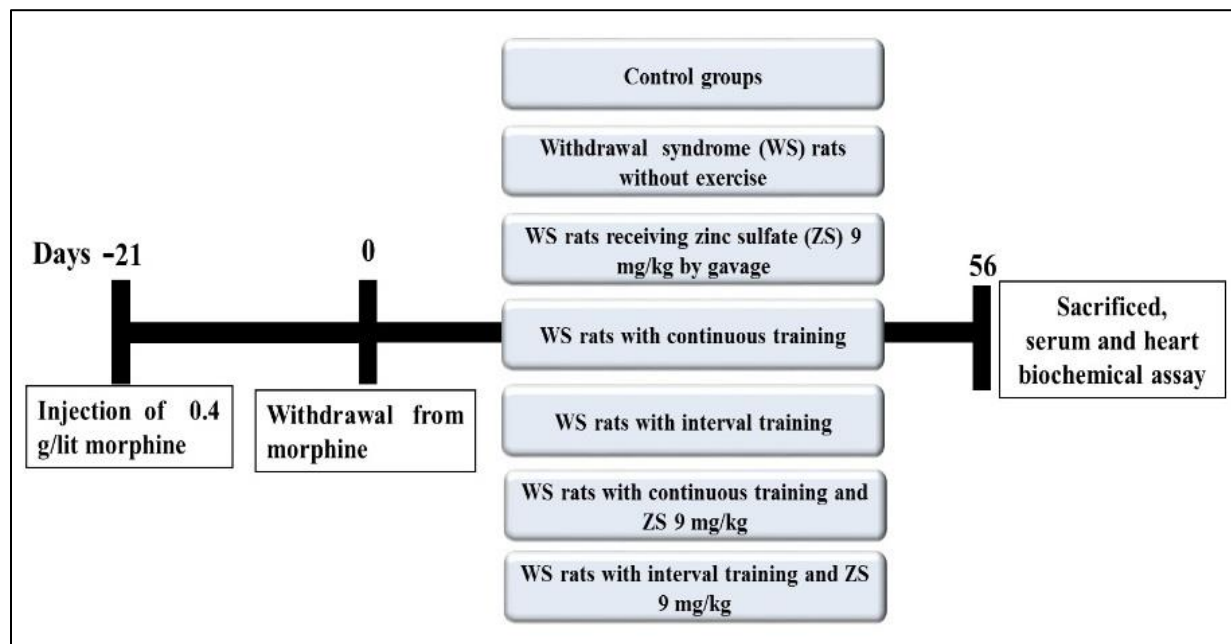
Days -21

0

56

Injection of 0.4 g/lit morphine

Withdrawal from morphine

Control groups

Withdrawal syndrome (WS) rats without exercise

WS rats receiving zinc sulfate (ZS) 9 mg/kg by gavage

WS rats with continuous training

WS rats with interval training

WS rats with continuous training and ZS 9 mg/kg

WS rats with interval training and ZS 9 mg/kg

Sacrificed, serum and heart biochemical assay